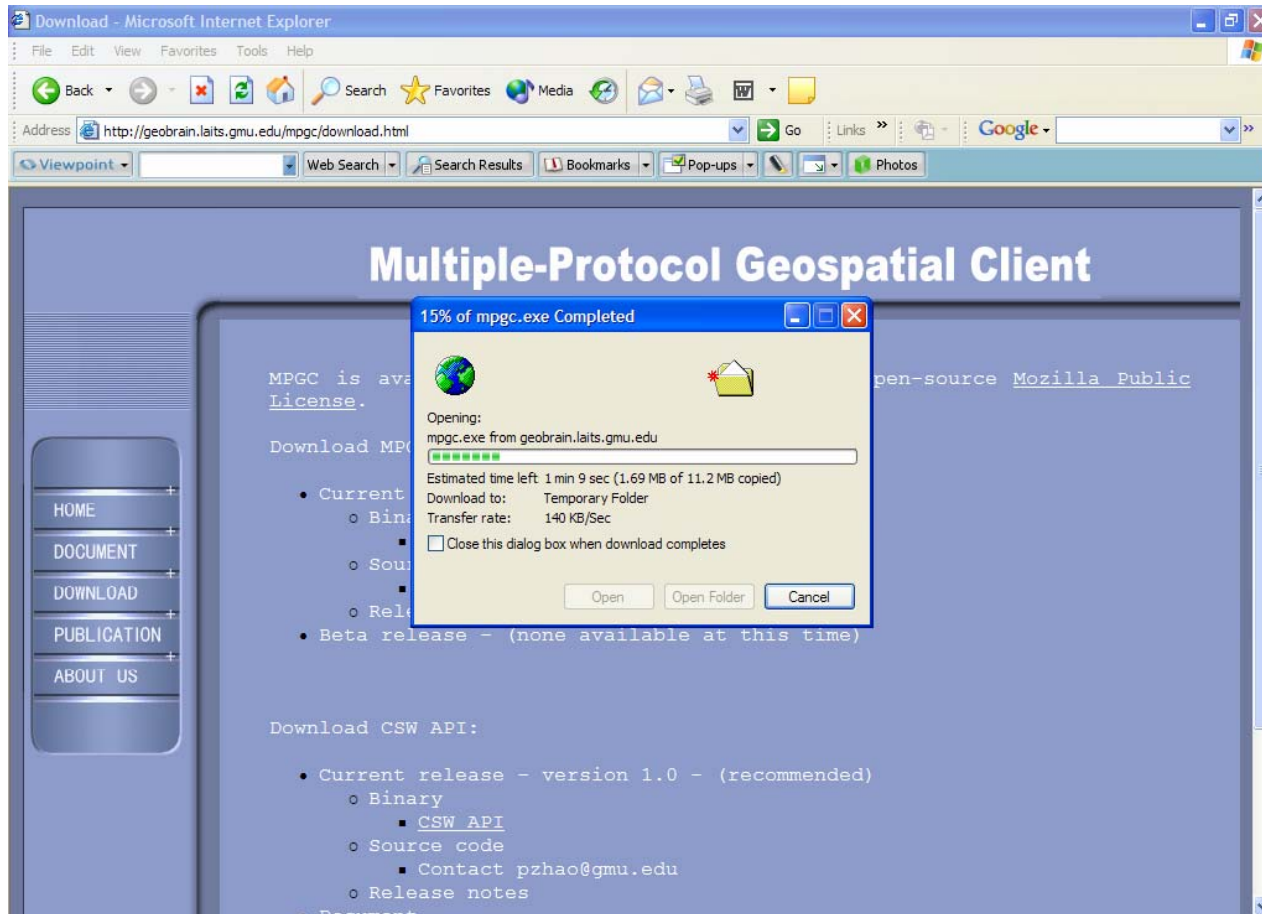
Download - Microsoft Internet Explorer

File Edit View Favorites Tools Help

Back Search Favorites Media

Address http://geobrain.laits.gmu.edu/mpgc/download.html Go Links » Google

Viewpoint Web Search Search Results Bookmarks Pop-ups Photos

Multiple-Protocol Geospatial Client

HOME
DOCUMENT
DOWNLOAD
PUBLICATION
ABOUT US

MPGC is ava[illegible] open-source Mozilla Public License.

Download MP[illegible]

• Current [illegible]
  ○ Bin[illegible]
    ▪ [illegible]
  ○ Sou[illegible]
    ▪ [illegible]
  ○ Rel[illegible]
• Beta release - (none available at this time)

Download CSW API:

• Current release - version 1.0 - (recommended)
  ○ Binary
    ▪ CSW API
  ○ Source code
    ▪ Contact pzhao@gmu.edu
  ○ Release notes

15% of mpgc.exe Completed

Opening:
mpgc.exe from geobrain.laits.gmu.edu

Estimated time left 1 min 9 sec (1.69 MB of 11.2 MB copied)
Download to: Temporary Folder
Transfer rate: 140 KB/Sec

Close this dialog box when download completes

Open Open Folder Cancel